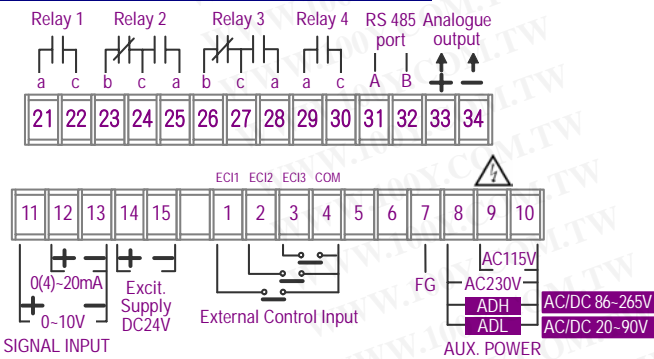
Relay 1 Relay 2 Relay 3 Relay 4 RS 485 port Analogue output

a c b c a b c a a c A B + −

21 22 23 24 25 26 27 28 29 30 31 32 33 34

ECI1 ECI2 ECI3 COM

11 12 13 14 15 1 2 3 4 5 6 7 8 9 10

+ − + −

0(4)~20mA

Excit. Supply DC24V

+ −

0~10V

SIGNAL INPUT

External Control Input

FG

AC115V

AC230V

ADH AC/DC 86~265V

ADL AC/DC 20~90V

AUX. POWER

WWW.100Y.COM.TW